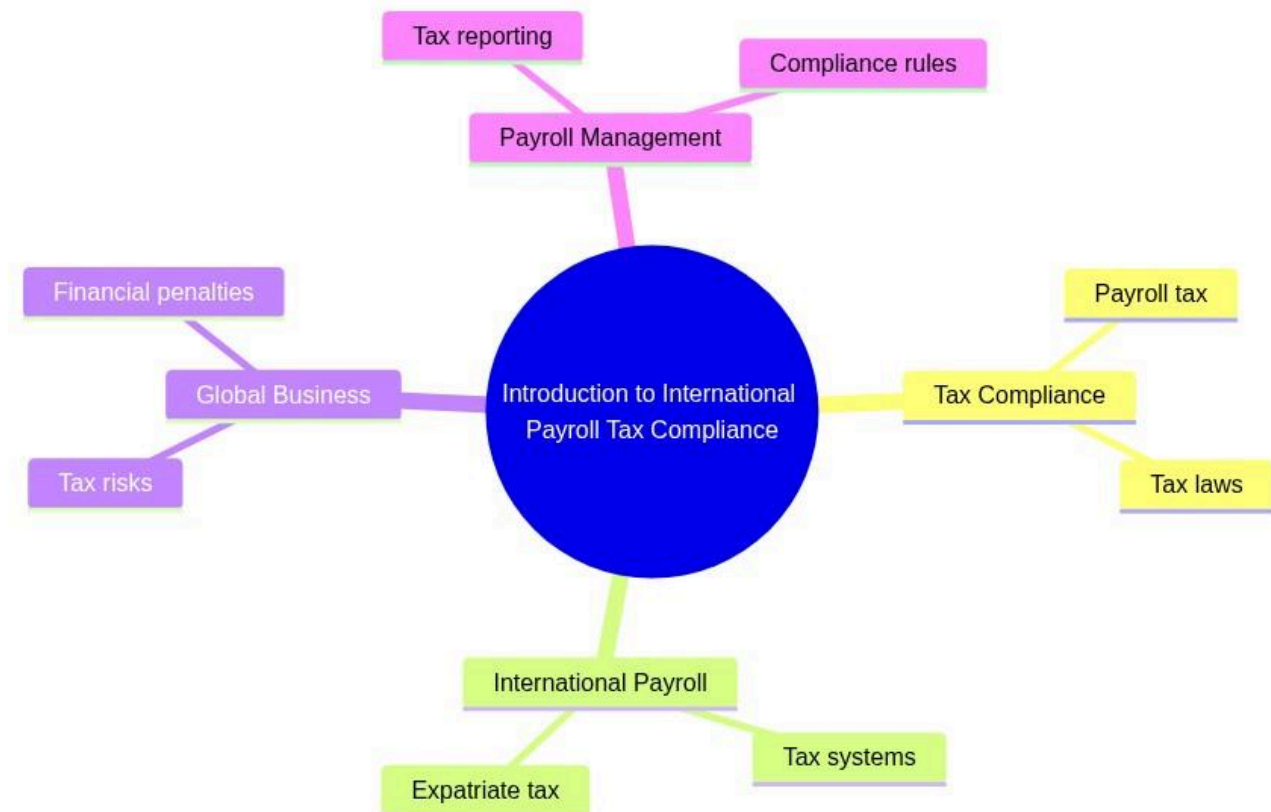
Introduction to International Payroll Tax Compliance

Payroll Management

Tax reporting

Compliance rules

Tax Compliance

Payroll tax

Tax laws

International Payroll

Tax systems

Expatriate tax

Global Business

Financial penalties

Tax risks